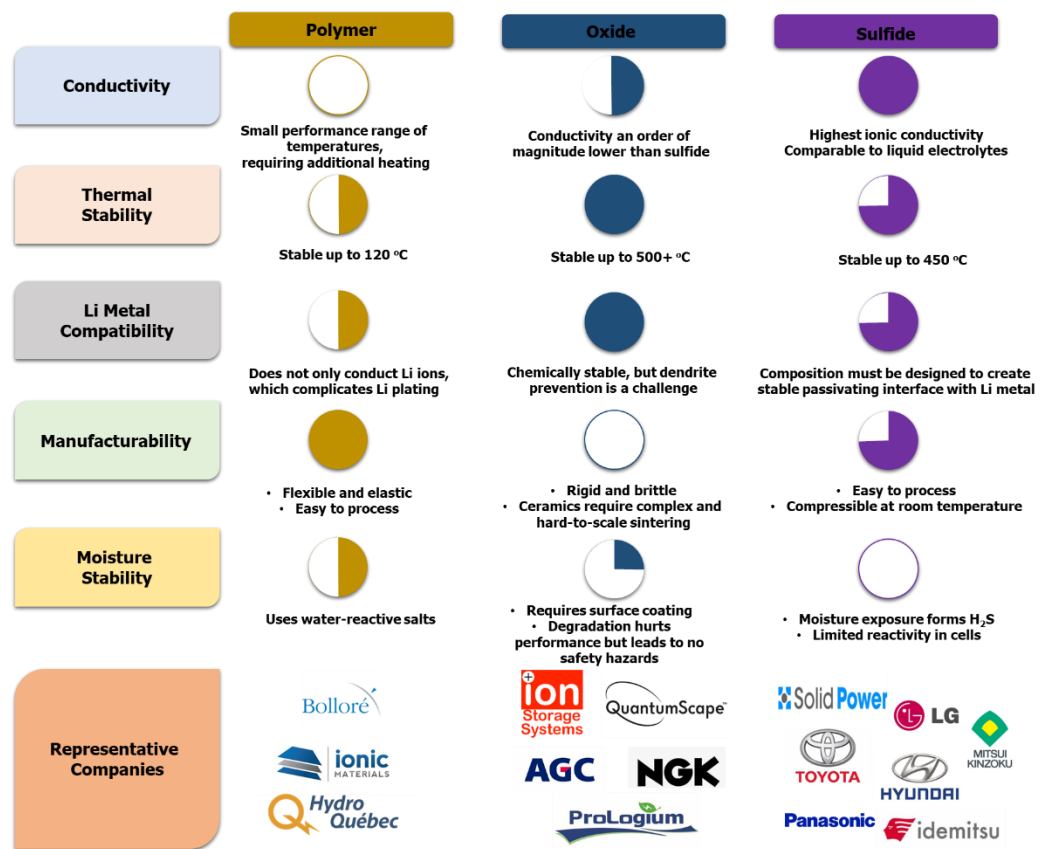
| | Polymer | Oxide | Sulfide |
|---|---|---|---|
| Conductivity | Small performance range of temperatures, requiring additional heating | Conductivity an order of magnitude lower than sulfide | Highest ionic conductivity Comparable to liquid electrolytes |
| Thermal Stability | Stable up to 120 $^oC$ | Stable up to 500+ $^oC$ | Stable up to 450 $^oC$ |
| Li Metal Compatibility | Does not only conduct Li ions, which complicates Li plating | Chemically stable, but dendrite prevention is a challenge | Composition must be designed to create stable passivating interface with Li metal |
| Manufacturability | • Flexible and elastic • Easy to process | • Rigid and brittle • Ceramics require complex and hard-to-scale sintering | • Easy to process • Compressible at room temperature |
| Moisture Stability | Uses water-reactive salts | • Requires surface coating • Degradation hurts performance but leads to no safety hazards | • Moisture exposure forms $H_2S$ • Limited reactivity in cells |
| Representative Companies | Bolloré, ionic MATERIALS, Hydro Québec | ion Storage Systems, QuantumScape, AGC, NGK, ProLogium | Solid Power, LG, MITSUI KINZOKU, TOYOTA, HYUNDAI, Panasonic, idemitsu |